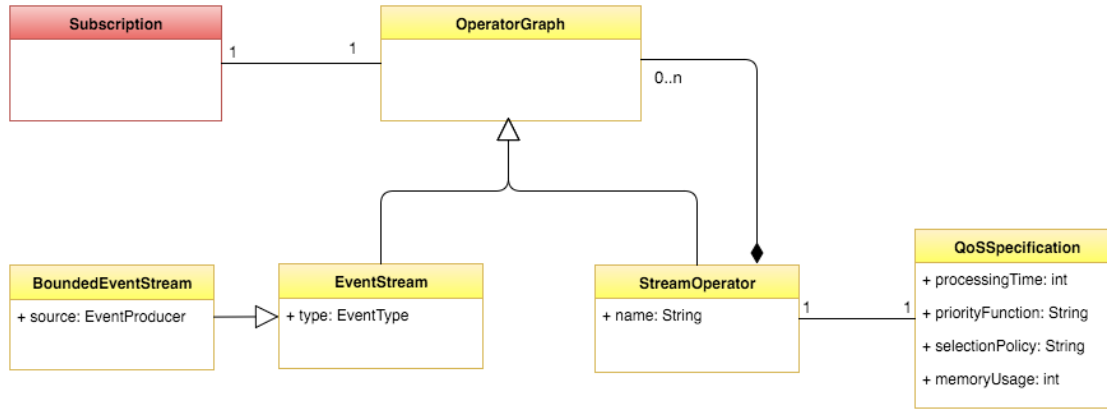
Subscription

1

1

OperatorGraph

0..n

BoundedEventStream

+ source: EventProducer

EventStream

+ type: EventType

StreamOperator

+ name: String

1

1

QoSSpecification

+ processingTime: int

+ priorityFunction: String

+ selectionPolicy: String

+ memoryUsage: int